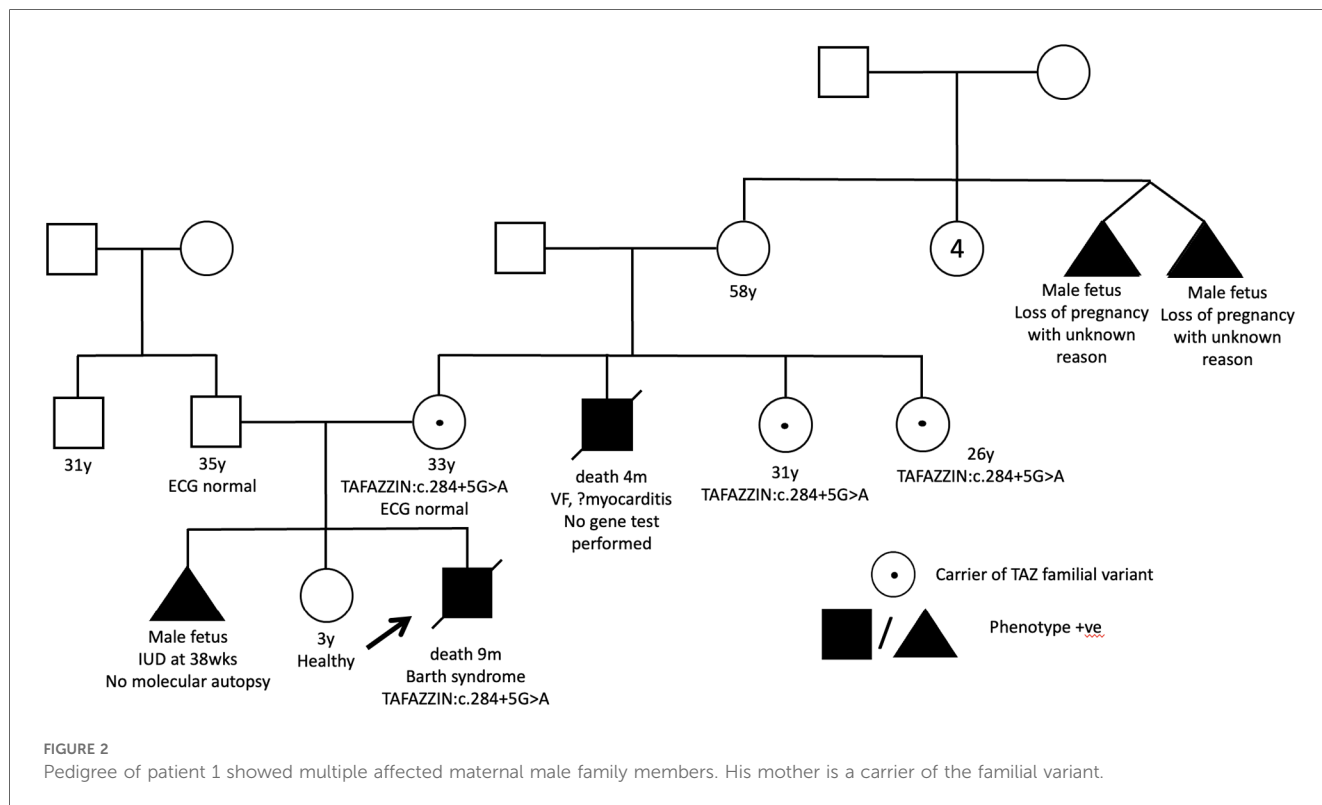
4

58y

Male fetus
Loss of pregnancy
with unknown
reason

Male fetus
Loss of pregnancy
with unknown
reason

31y

35y
ECG normal

33y
TAFAZZIN:c.284+5G>A
ECG normal

death 4m
VF, ?myocarditis
No gene test
performed

31y
TAFAZZIN:c.284+5G>A

26y
TAFAZZIN:c.284+5G>A

Male fetus
IUD at 38wks
No molecular autopsy

3y
Healthy

death 9m
Barth syndrome
TAFAZZIN:c.284+5G>A

Carrier of TAZ familial variant

/

Phenotype +ve

FIGURE 2
Pedigree of patient 1 showed multiple affected maternal male family members. His mother is a carrier of the familial variant.